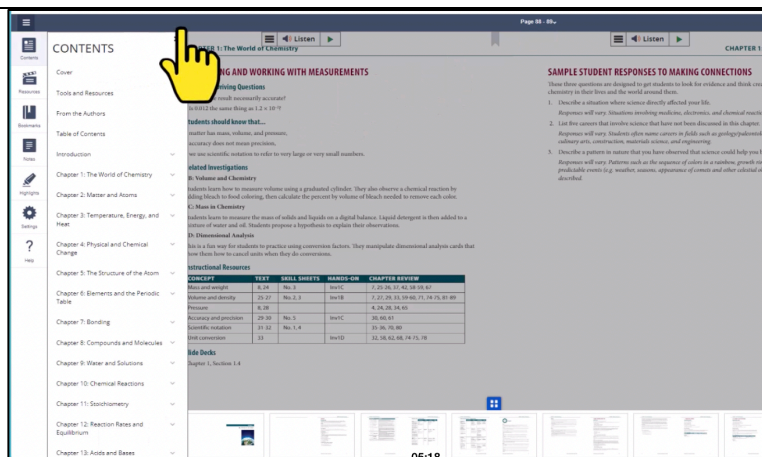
Page 86 - 89

Contents
Resources
Bookmarks
Notes
Highlights
Settings
Help

CONTENTS

Cover
Tools and Resources
From the Authors
Table of Contents
Introduction
Chapter 1: The World of Chemistry
Chapter 2: Matter and Atoms
Chapter 3: Temperature, Energy, and Heat
Chapter 4: Physical and Chemical Change
Chapter 5: The Structure of the Atom
Chapter 6: Elements and the Periodic Table
Chapter 7: Bonding
Chapter 8: Compounds and Molecules
Chapter 9: Water and Solutions
Chapter 10: Chemical Reactions
Chapter 11: Stoichiometry
Chapter 12: Reaction Rates and Equilibrium
Chapter 13: Acids and Bases

Listen

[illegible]TER 1: The World of Chemistry

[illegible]NG AND WORKING WITH MEASUREMENTS

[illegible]iving Questions
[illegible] result necessarily accurate?
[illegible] 0.012 the same thing as $1.2 \times 10^{-2}$?

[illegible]tudents should know that...
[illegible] matter has mass, volume, and pressure.
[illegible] accuracy does not mean precision.
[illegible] we use scientific notation to refer to very large or very small numbers.

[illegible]elated Investigations
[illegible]B: Volume and Chemistry
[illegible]tudents learn how to measure volume using a graduated cylinder. They also observe a chemical reaction by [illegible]dding bleach to food coloring, then calculate the percent by volume of bleach needed to remove each color.
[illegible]C: Mass in Chemistry
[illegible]tudents learn to measure the mass of solids and liquids on a digital balance. Liquid detergent is then added to a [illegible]ixture of water and oil. Students propose a hypothesis to explain their observations.
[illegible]D: Dimensional Analysis
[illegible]his is a fun way for students to practice using conversion factors. They manipulate dimensional analysis cards that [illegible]how them how to cancel units when they do conversions.

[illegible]nstructional Resources

| CONCEPT | TEXT | SKILL SHEETS | HANDS-ON | CHAPTER REVIEW |
|---|---|---|---|---|
| Mass and weight | 8, 24 | No. 1 | Inv1C | 7, 25-26, 37, 42, 58-59, 67 |
| Volume and density | 25-27 | No. 2, 3 | Inv1B | 7, 27, 29, 33, 59-60, 71, 74-75, 87-89 |
| Pressure | 8, 28 | | | 4, 24, 28, 34, 65 |
| Accuracy and precision | 29-30 | No. 5 | Inv1C | 30, 60, 61 |
| Scientific notation | 31-32 | No. 1, 4 | | 35-36, 70, 80 |
| Unit conversion | 33 | | Inv1D | 32, 58, 62, 68, 74-75, 78 |

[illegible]lide Decks
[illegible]hapter 1, Section 1.4

CHAPTER 1

SAMPLE STUDENT RESPONSES TO MAKING CONNECTIONS
These these questions are designed to get students to look for evidence and think cre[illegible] chemistry in their lives and the world around them.
1. Describe a situation where science directly affected your life.
Responses will vary. Situations involving medicine, electronics, and chemical reacti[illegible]
2. List five careers that involve science that have not been discussed in this chapter.
Responses will vary. Students often name careers in fields such as geology/paleonto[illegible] culinary arts, construction, materials science, and engineering.
3. Describe a pattern in nature that you have observed that science could help you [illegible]
Responses will vary. Patterns such as the sequence of colors in a rainbow, growth ra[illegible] predictable events (e.g. weather, seasons, appearance of comets and other celestial o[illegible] described.

05:18